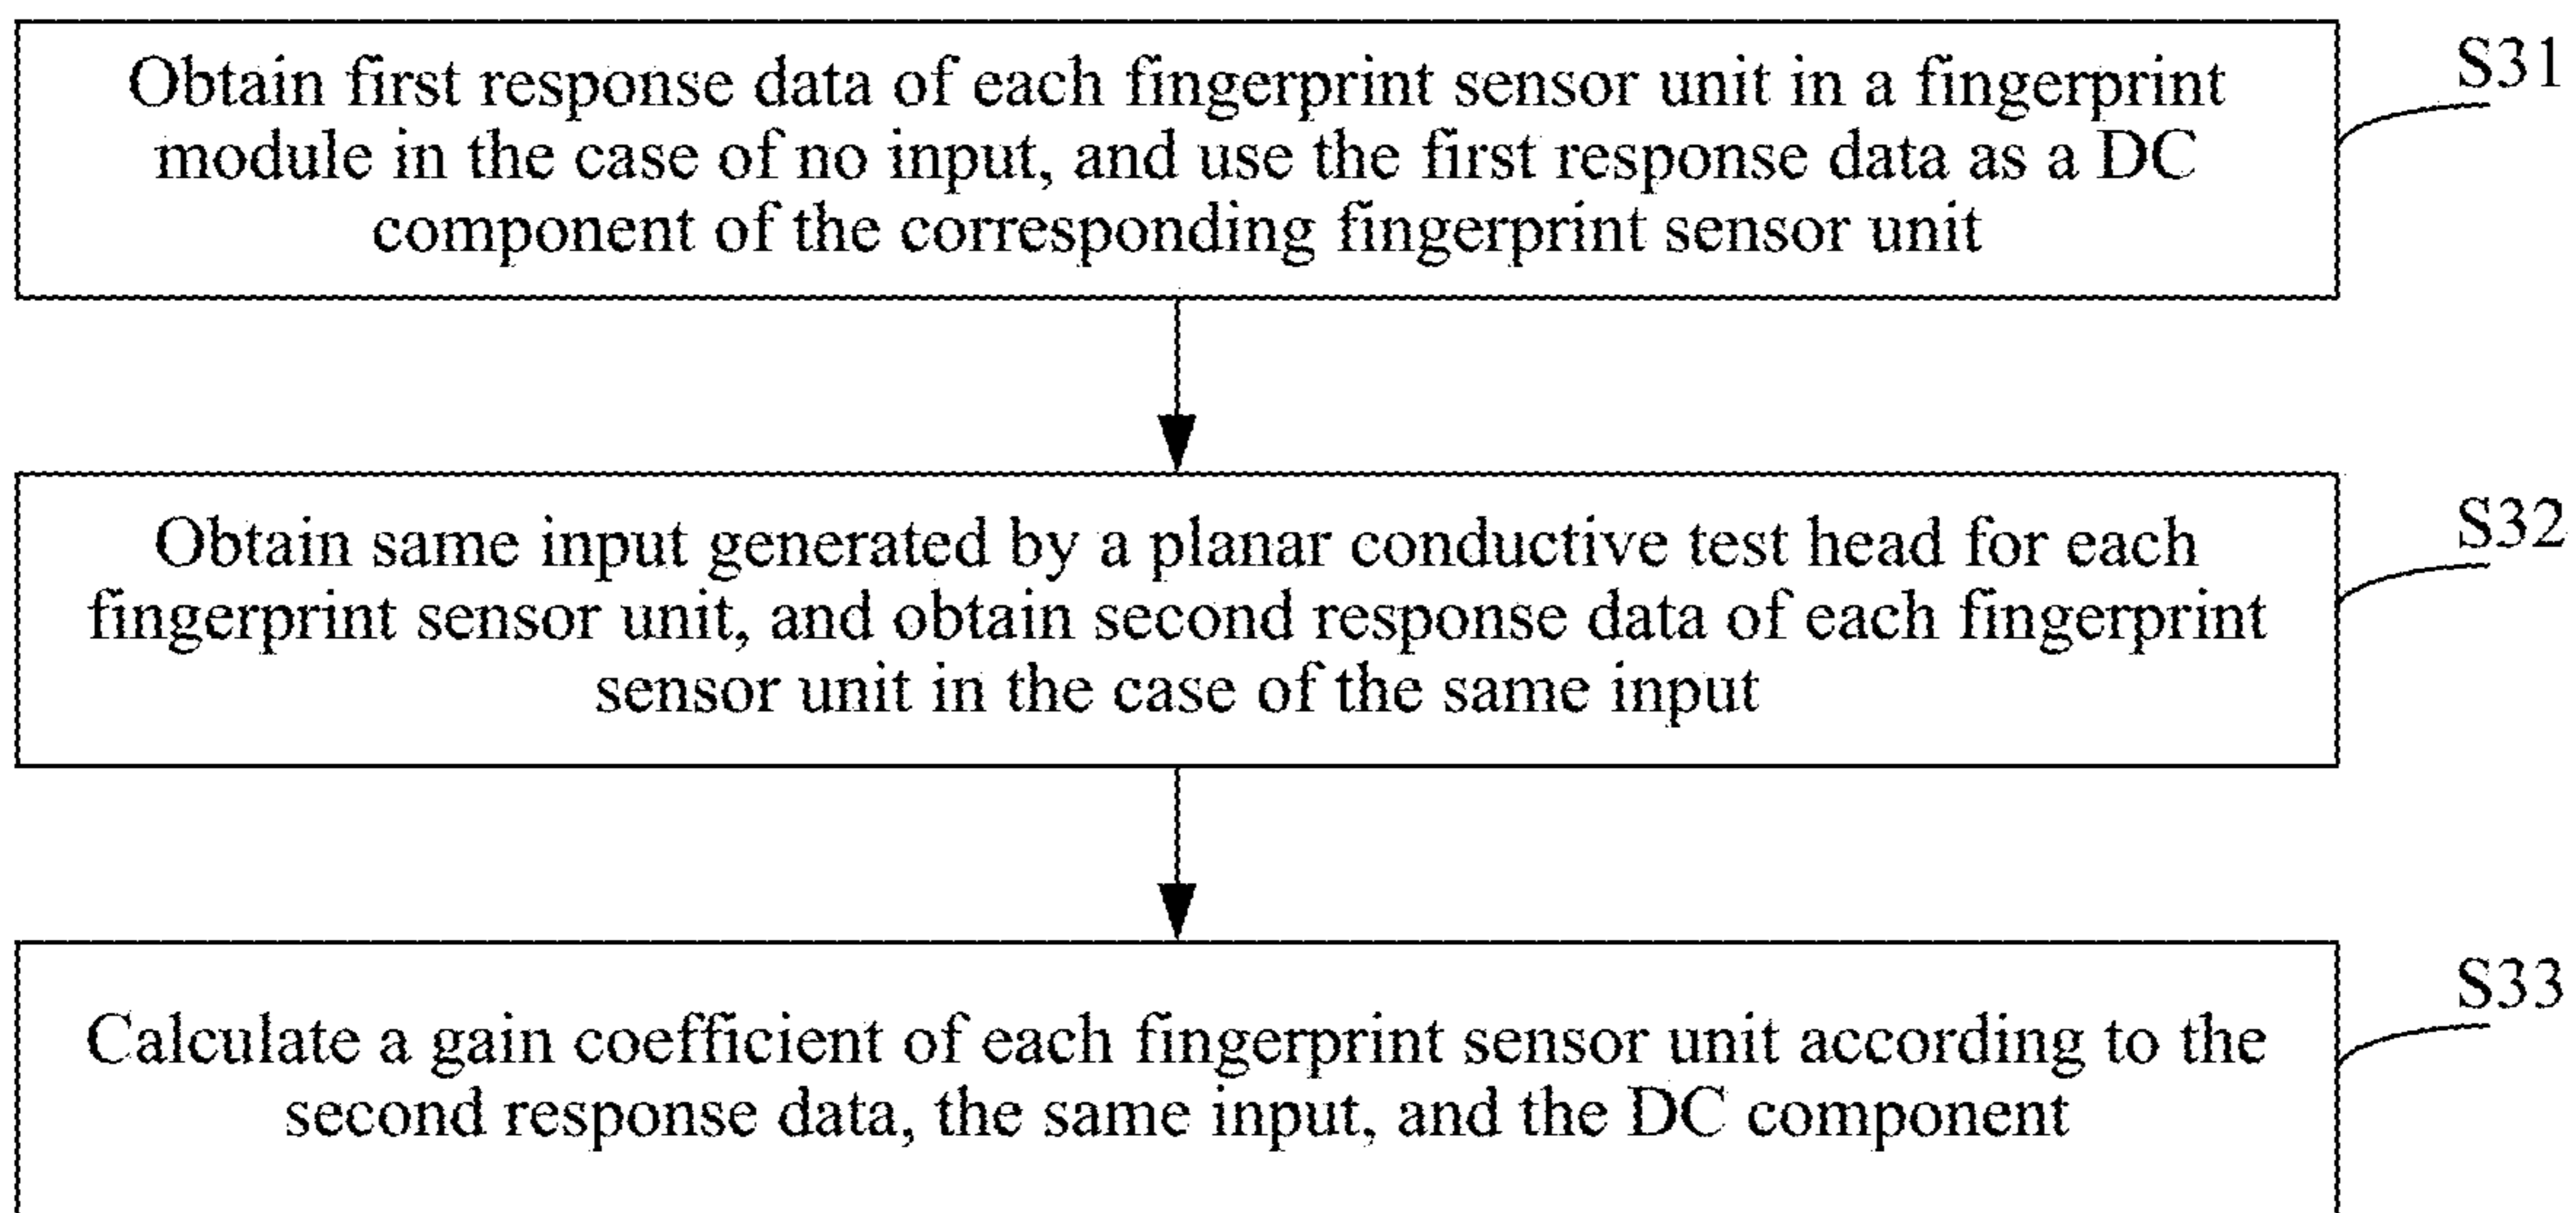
Obtain first response data of each fingerprint sensor unit in a fingerprint module in the case of no input, and use the first response data as a DC component of the corresponding fingerprint sensor unit

S31

Obtain same input generated by a planar conductive test head for each fingerprint sensor unit, and obtain second response data of each fingerprint sensor unit in the case of the same input

S32

Calculate a gain coefficient of each fingerprint sensor unit according to the second response data, the same input, and the DC component

S33